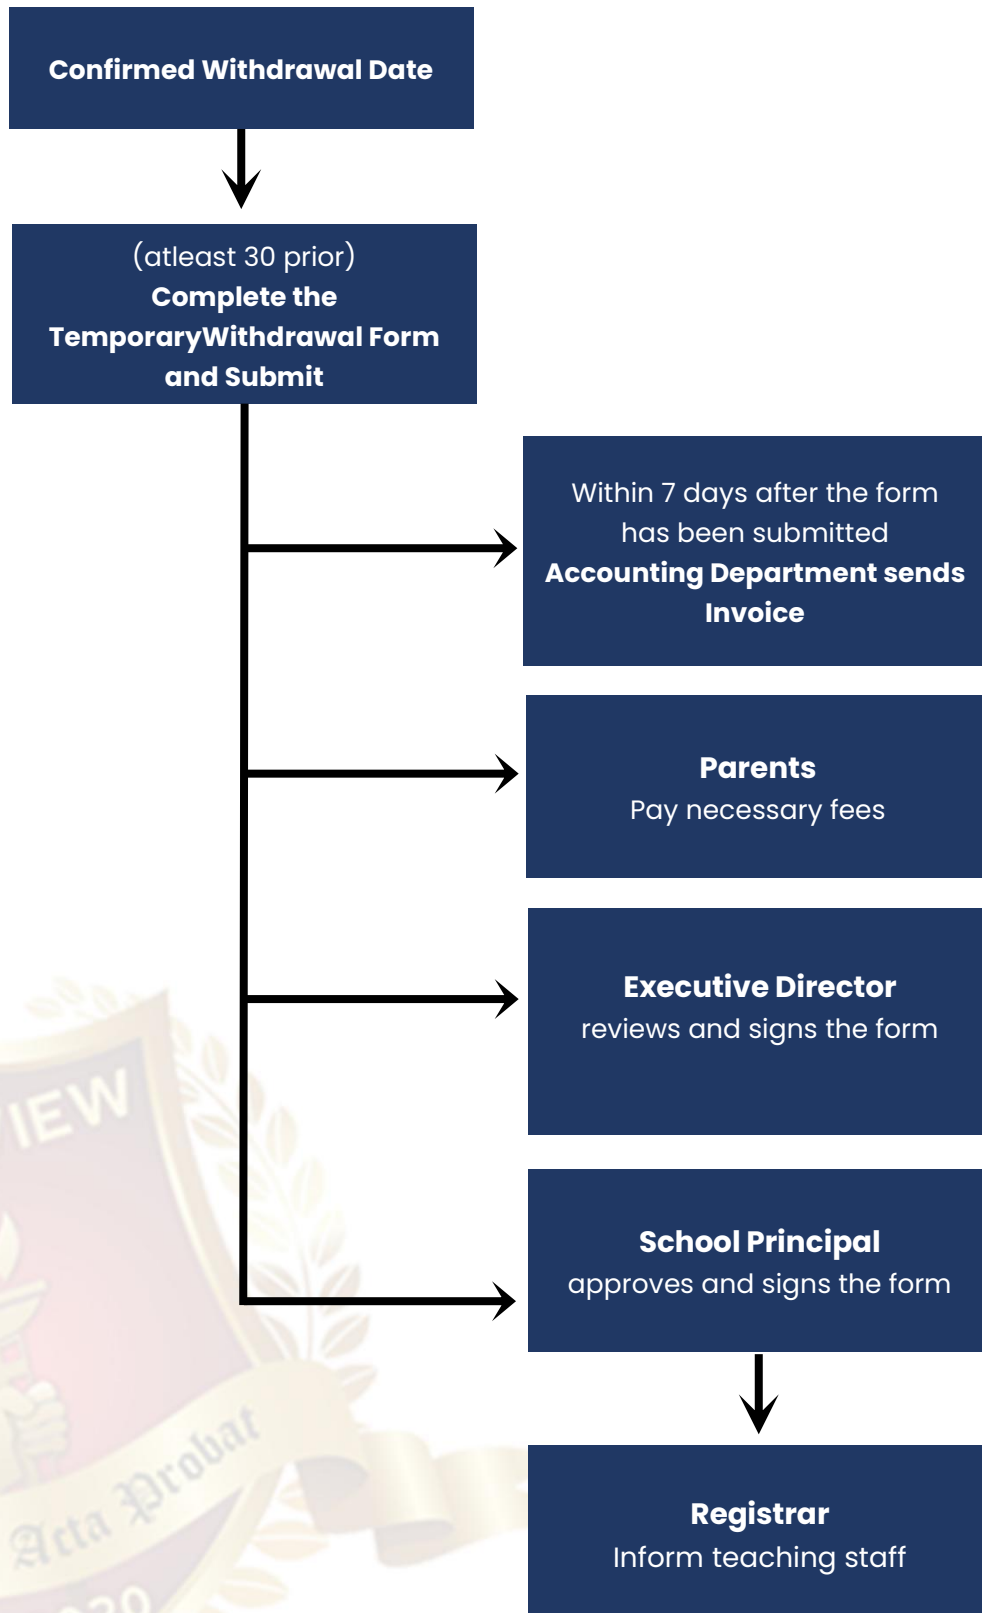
Confirmed Withdrawal Date

(atleast 30 prior)
Complete the TemporaryWithdrawal Form and Submit

Within 7 days after the form has been submitted
Accounting Department sends Invoice

Parents
Pay necessary fees

Executive Director
reviews and signs the form

School Principal
approves and signs the form

Registrar
Inform teaching staff

IEW

Acta Probat